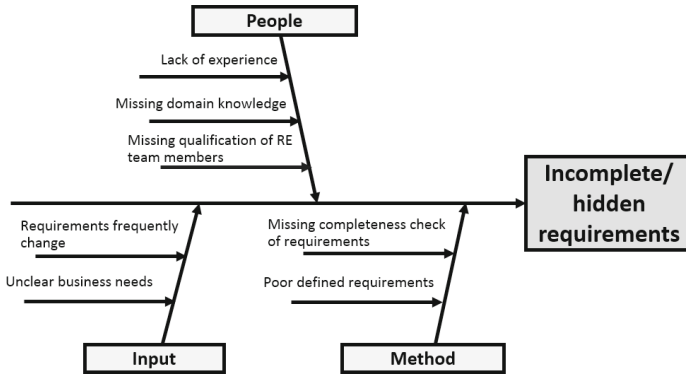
People

Lack of experience

Missing domain knowledge

Missing qualification of RE team members

Incomplete/ hidden requirements

Requirements frequently change

Unclear business needs

Missing completeness check of requirements

Poor defined requirements

Input

Method